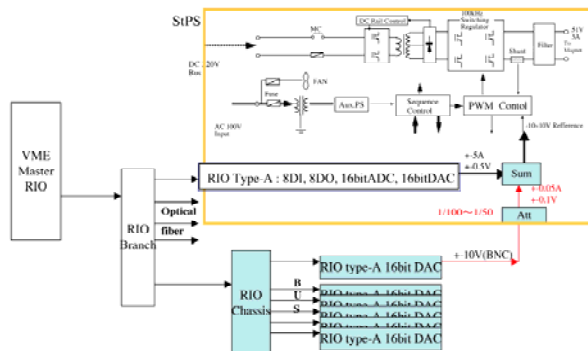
StPS

MC

DC Rail Control

100kHz Switching Regulator

51V 5A

To Magnet

Filter

Shunt

DC 220V Bus

FAN

Fuse

AC 100V Input

Aux.PS

Sequence Control

PWM Contol

-10/10V Reference

VME Master RIO

RIO Branch

RIO Type-A : 8DI, 8DO, 16bitADC, 16bitDAC

+-5A

+-0.5V

Sum

+-0.05A

+-0.1V

1/100~1/50

Att

Optical fiber

+ 10V(BNC)

RIO Chassis

R

U

S

RIO type-A 16bit DAC

RIO type-A 16bit DAC

RIO type-A 16bit DAC

RIO type-A 16bit DAC

RIO type-A 16bit DAC

RIO type-A 16bit DAC